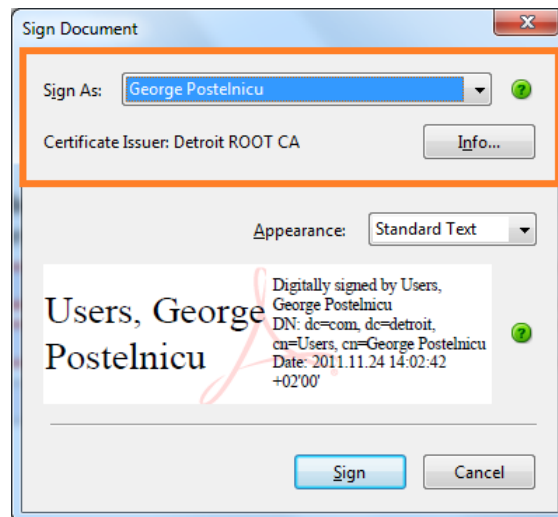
Sign Document

Sign As: George Postelnicu

Certificate Issuer: Detroit ROOT CA

Info...

Appearance: Standard Text

Users, George Postelnicu

Digitally signed by Users, George Postelnicu
DN: dc=com, dc=detroit, cn=Users, cn=George Postelnicu
Date: 2011.11.24 14:02:42 +02'00'

Sign

Cancel